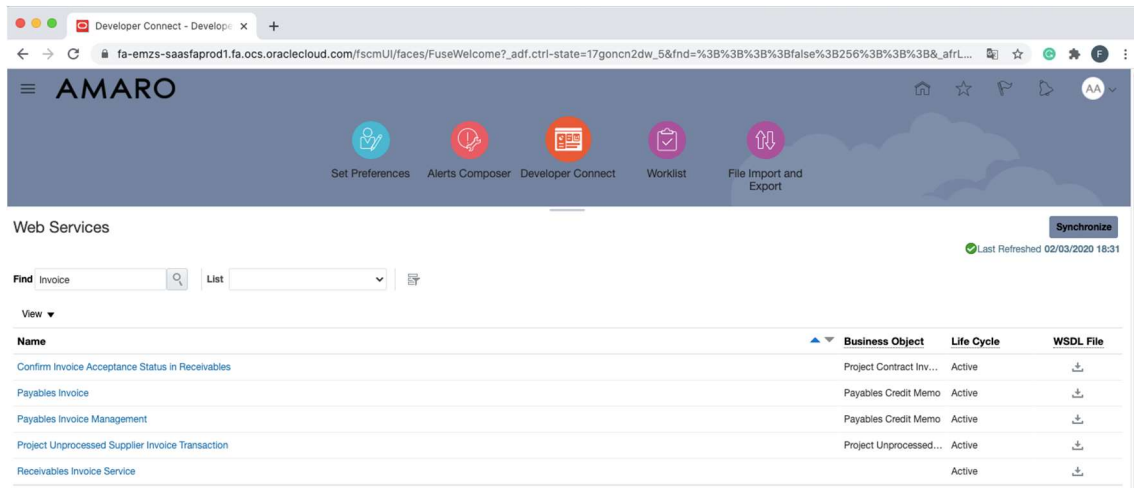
Developer Connect - Develope ×
+
fa-emzs-saasfaprod1.fa.ocs.oraclecloud.com/fscmUI/faces/FuseWelcome?_adf.ctrl-state=17goncn2dw_5&fnd=%3B%3B%3B%3Bfalse%3B256%3B%3B%3B&_afrL...
F
AMARO
AA
Set Preferences
Alerts Composer
Developer Connect
Worklist
File Import and Export

Web Services
Synchronize
Last Refreshed 02/03/2020 18:31

Find Invoice
List

View ▼

| Name | Business Object | Life Cycle | WSDL File |
|---|---|---|---|
| Confirm Invoice Acceptance Status in Receivables | Project Contract Inv... | Active | |
| Payables Invoice | Payables Credit Memo | Active | |
| Payables Invoice Management | Payables Credit Memo | Active | |
| Project Unprocessed Supplier Invoice Transaction | Project Unprocessed... | Active | |
| Receivables Invoice Service | | Active | |